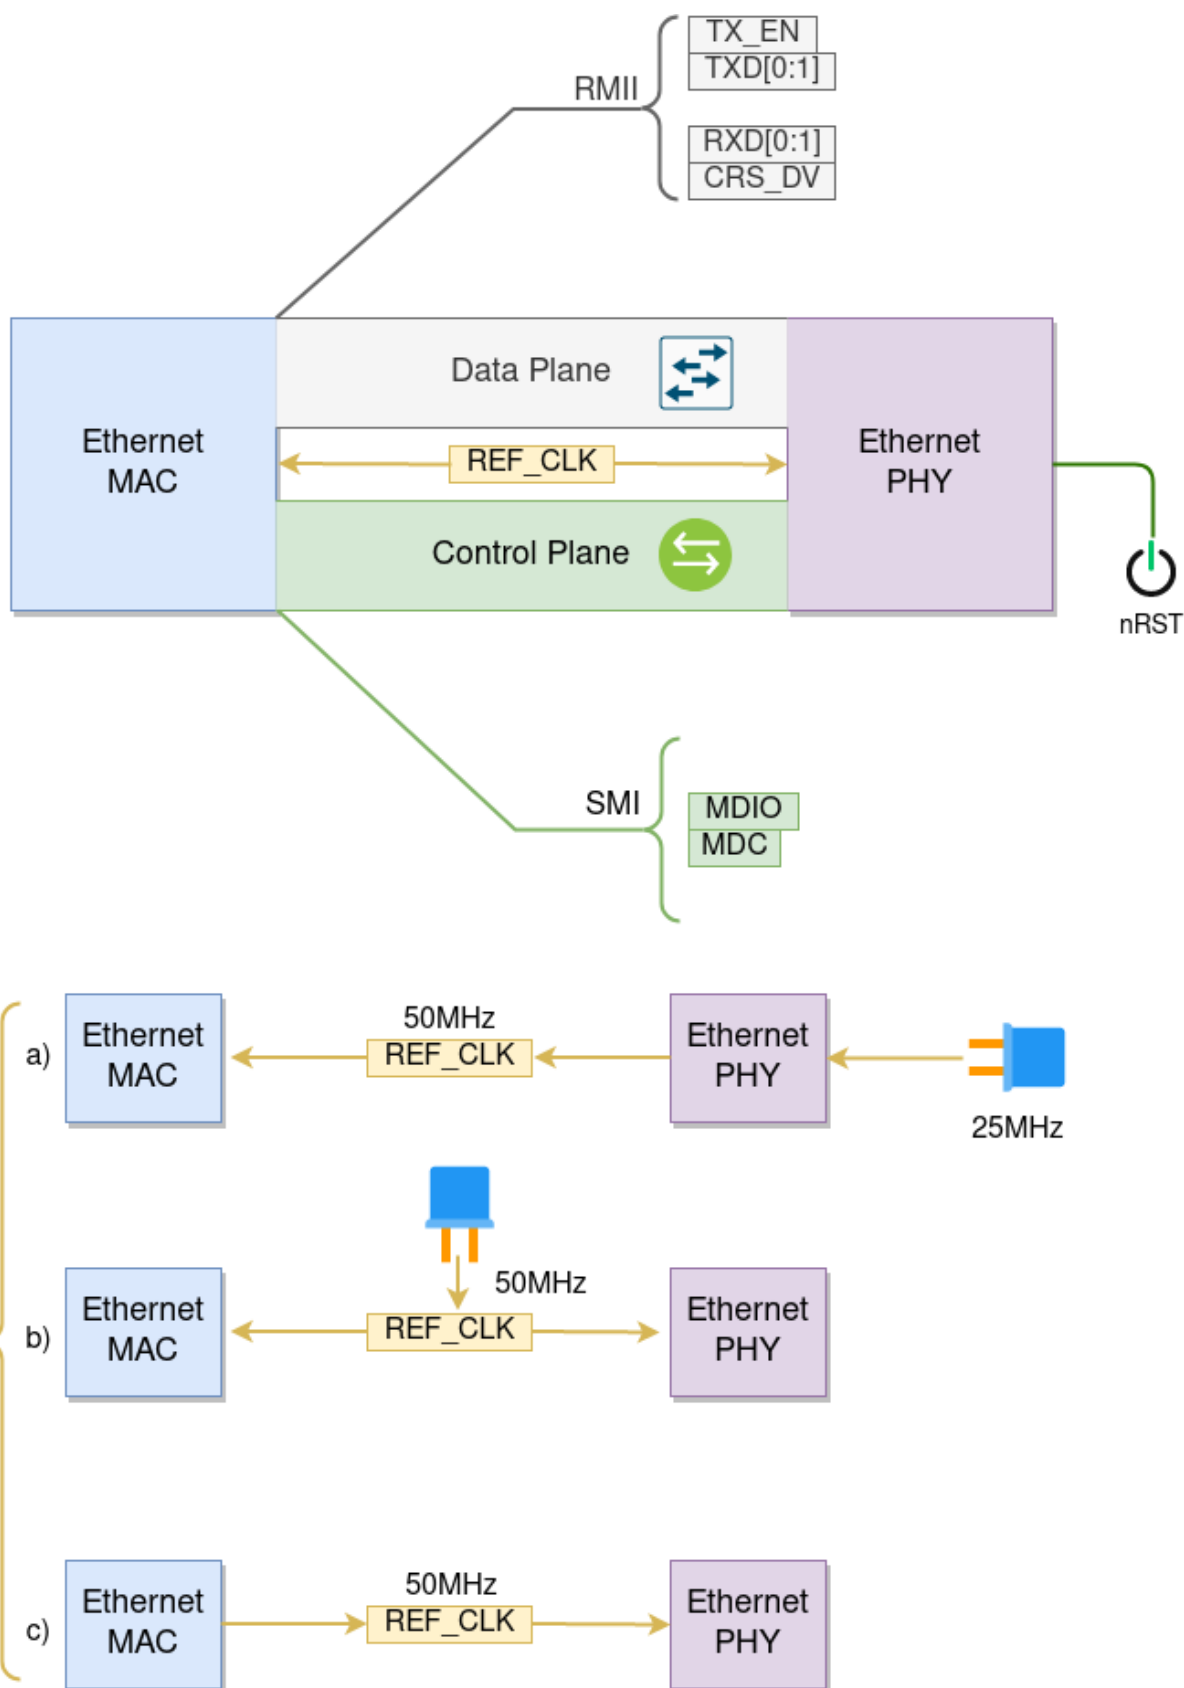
RMII

TX_EN
TXD[0:1]

RXD[0:1]
CRS_DV

Ethernet MAC

Data Plane

REF_CLK

Control Plane

Ethernet PHY

nRST

SMI

MDIO
MDC

a)
Ethernet MAC
50MHz
REF_CLK
Ethernet PHY
25MHz

b)
Ethernet MAC
50MHz
REF_CLK
Ethernet PHY

c)
Ethernet MAC
50MHz
REF_CLK
Ethernet PHY